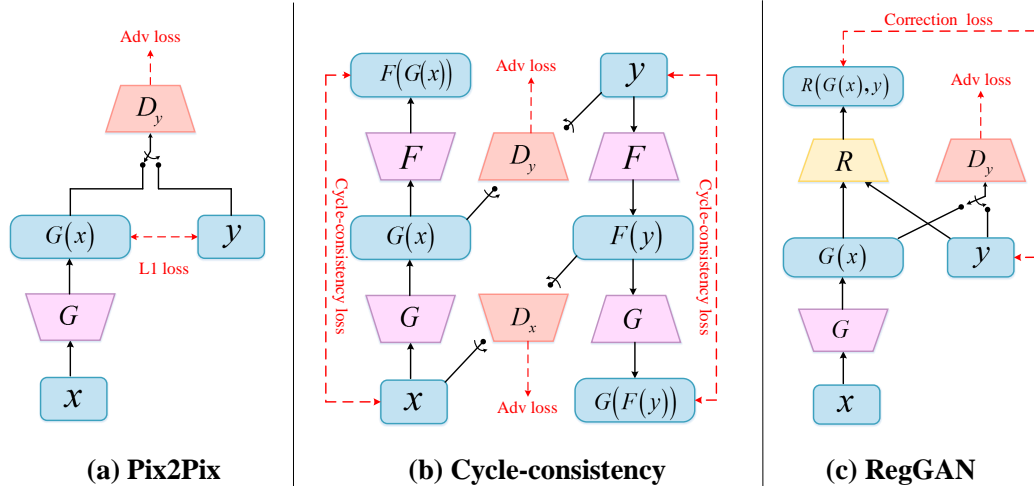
Adv loss

$D_y$

$G(x)$

$y$

L1 loss

$G$

$x$

(a) Pix2Pix

$F(G(x))$

Adv loss

$y$

$F$

$D_y$

$F$

Cycle-consistency loss

$G(x)$

$F(y)$

Cycle-consistency loss

$G$

$D_x$

$G$

$x$

Adv loss

$G(F(y))$

(b) Cycle-consistency

Correction loss

$R(G(x),y)$

Adv loss

$R$

$D_y$

$G(x)$

$y$

$G$

$x$

(c) RegGAN